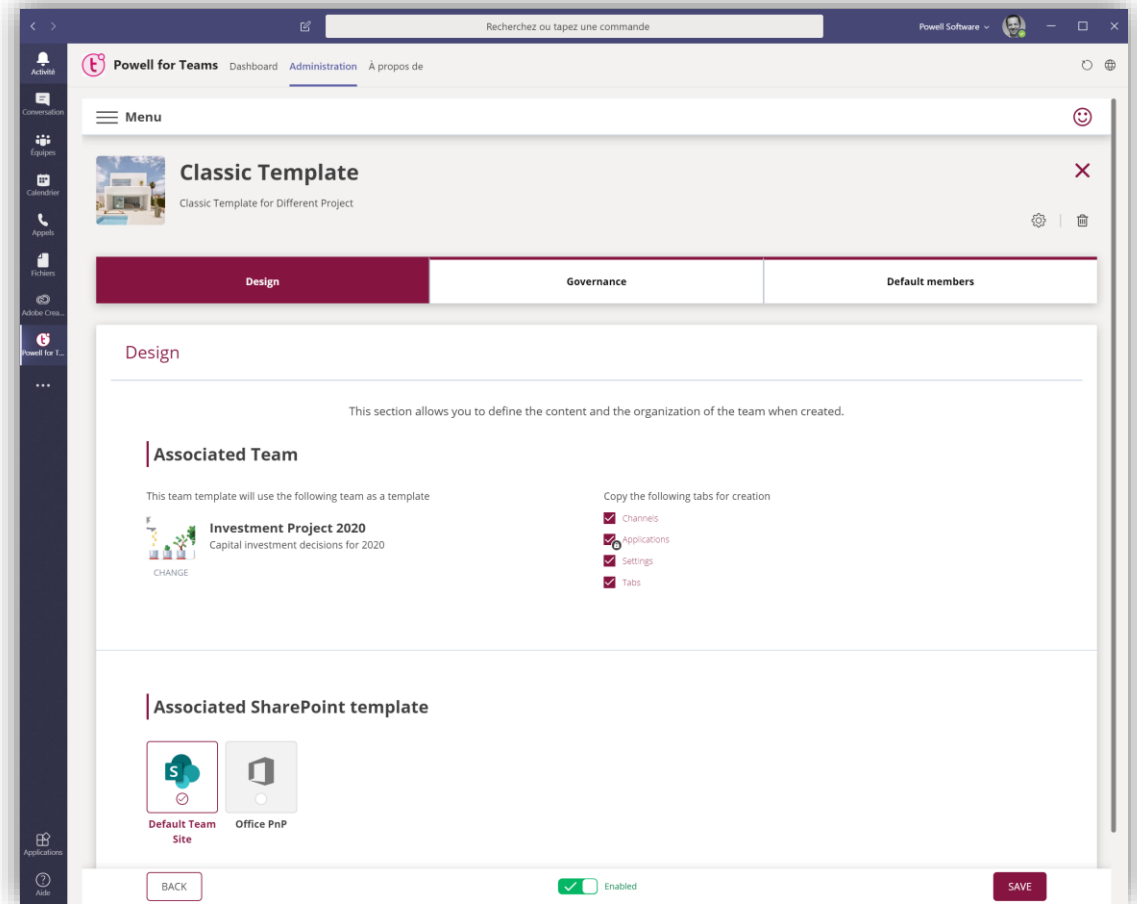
Recherchez ou tapez une commande

Powell Software

Activité
Conversation
Équipes
Calendrier
Appels
Fichiers
Adobe Crea...
Powell for T...
...
Applications
Aide

Powell for Teams Dashboard Administration À propos de

Menu

Classic Template

Classic Template for Different Project

Design | Governance | Default members

Design

This section allows you to define the content and the organization of the team when created.

Associated Team

This team template will use the following team as a template

Investment Project 2020
Capital investment decisions for 2020

CHANGE

Copy the following tabs for creation

Channels
Applications
Settings
Tabs

Associated SharePoint template

Default Team Site
Office PnP

BACK
Enabled
SAVE